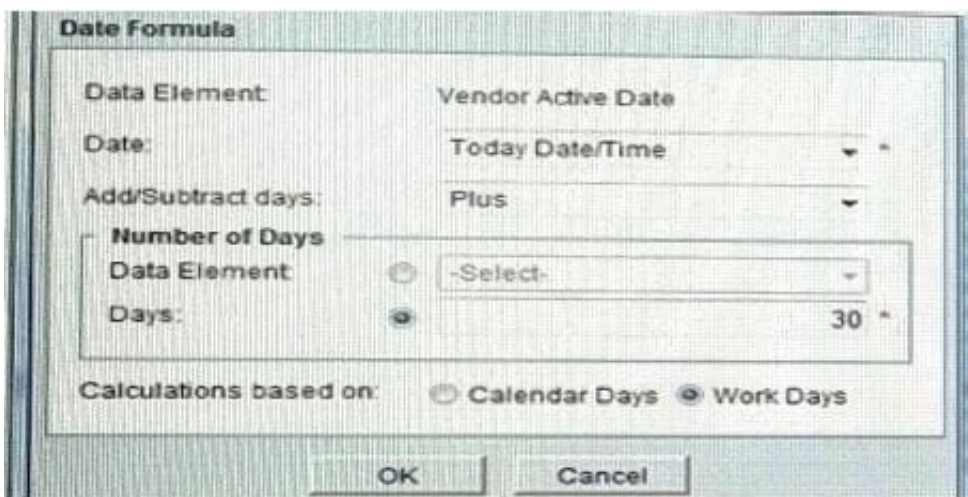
Date Formula

Data Element: Vendor Active Date

Date: Today Date/Time *

Add/Subtract days: Plus

Number of Days

Data Element -Select-

Days: 30 *

Calculations based on: Calendar Days Work Days

OK Cancel